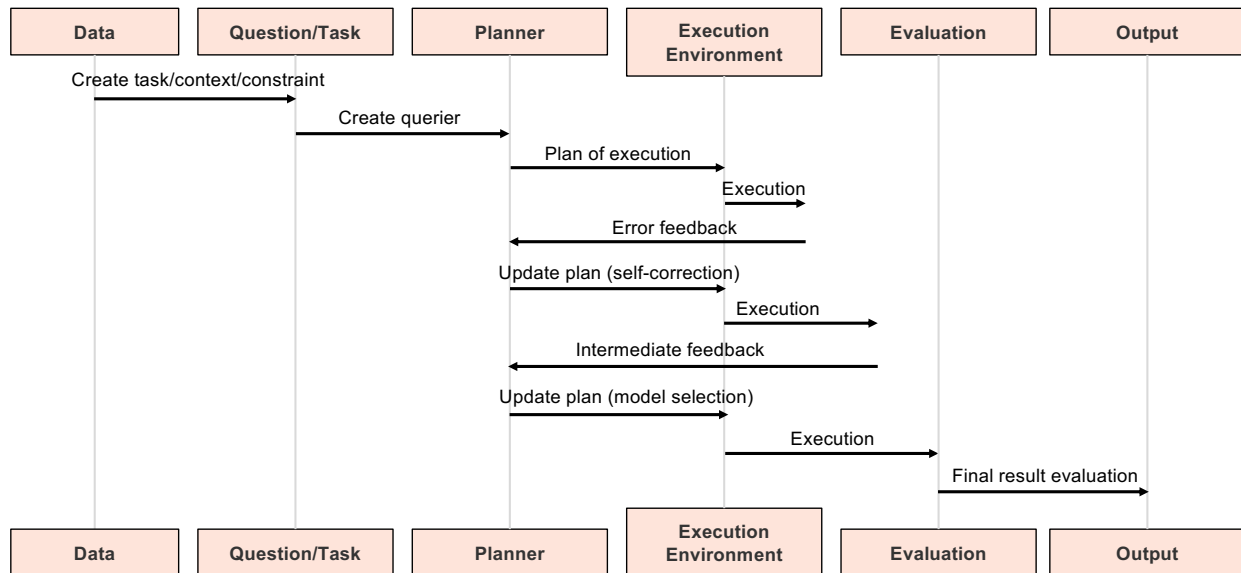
Data

Question/Task

Planner

Execution Environment

Evaluation

Output

Create task/context/constraint

Create querier

Plan of execution

Execution

Error feedback

Update plan (self-correction)

Execution

Intermediate feedback

Update plan (model selection)

Execution

Final result evaluation

Data

Question/Task

Planner

Execution Environment

Evaluation

Output